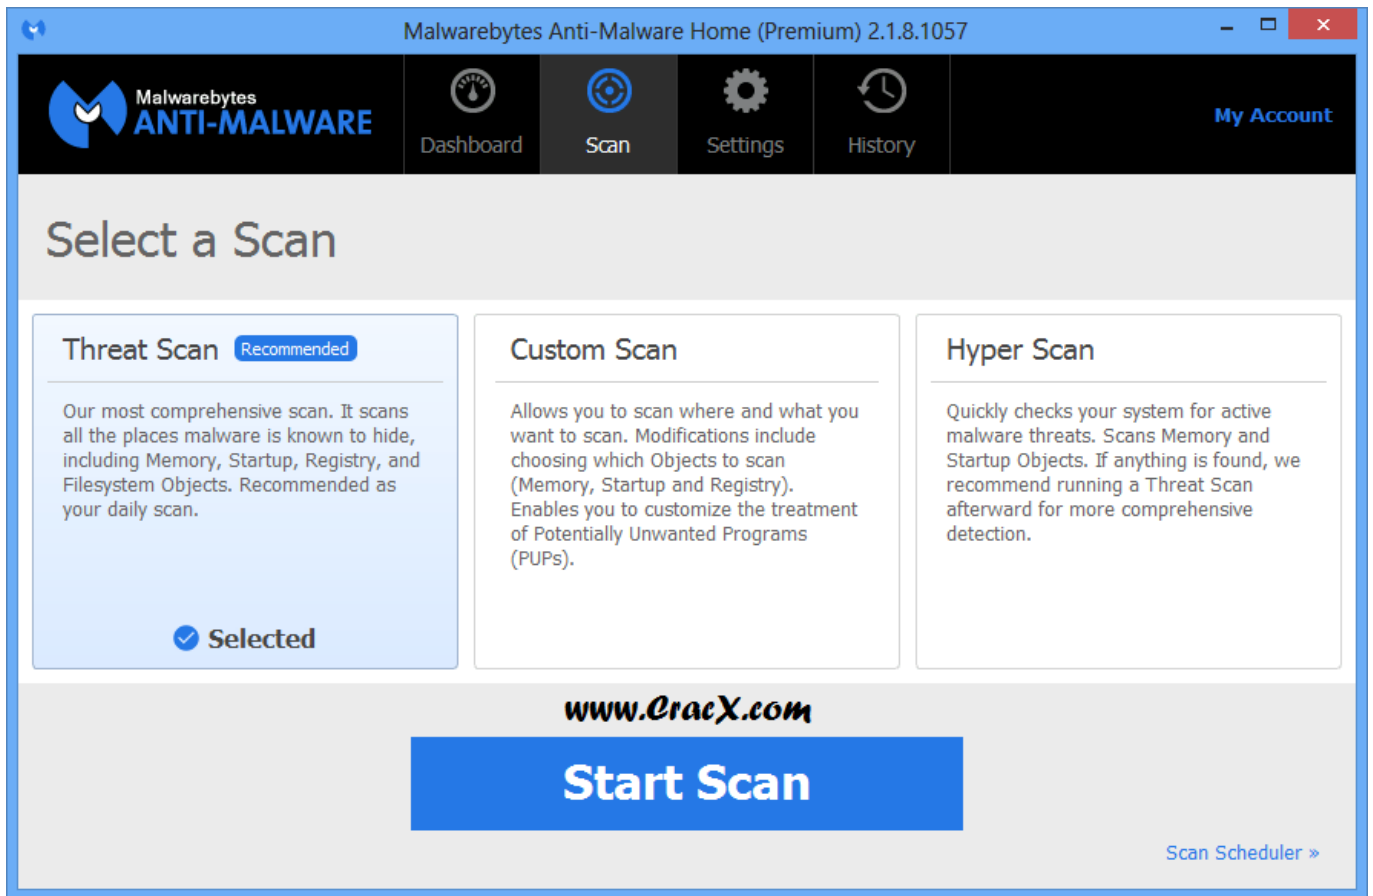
Malwarebytes Anti-Malware Home (Premium) 2.1.8.1057

Malwarebytes ANTI-MALWARE

Dashboard Scan Settings History

My Account

Select a Scan

Threat Scan Recommended

Our most comprehensive scan. It scans all the places malware is known to hide, including Memory, Startup, Registry, and Filesystem Objects. Recommended as your daily scan.

Selected

Custom Scan

Allows you to scan where and what you want to scan. Modifications include choosing which Objects to scan (Memory, Startup and Registry). Enables you to customize the treatment of Potentially Unwanted Programs (PUPs).

Hyper Scan

Quickly checks your system for active malware threats. Scans Memory and Startup Objects. If anything is found, we recommend running a Threat Scan afterward for more comprehensive detection.

www.CracX.com

Start Scan

Scan Scheduler »